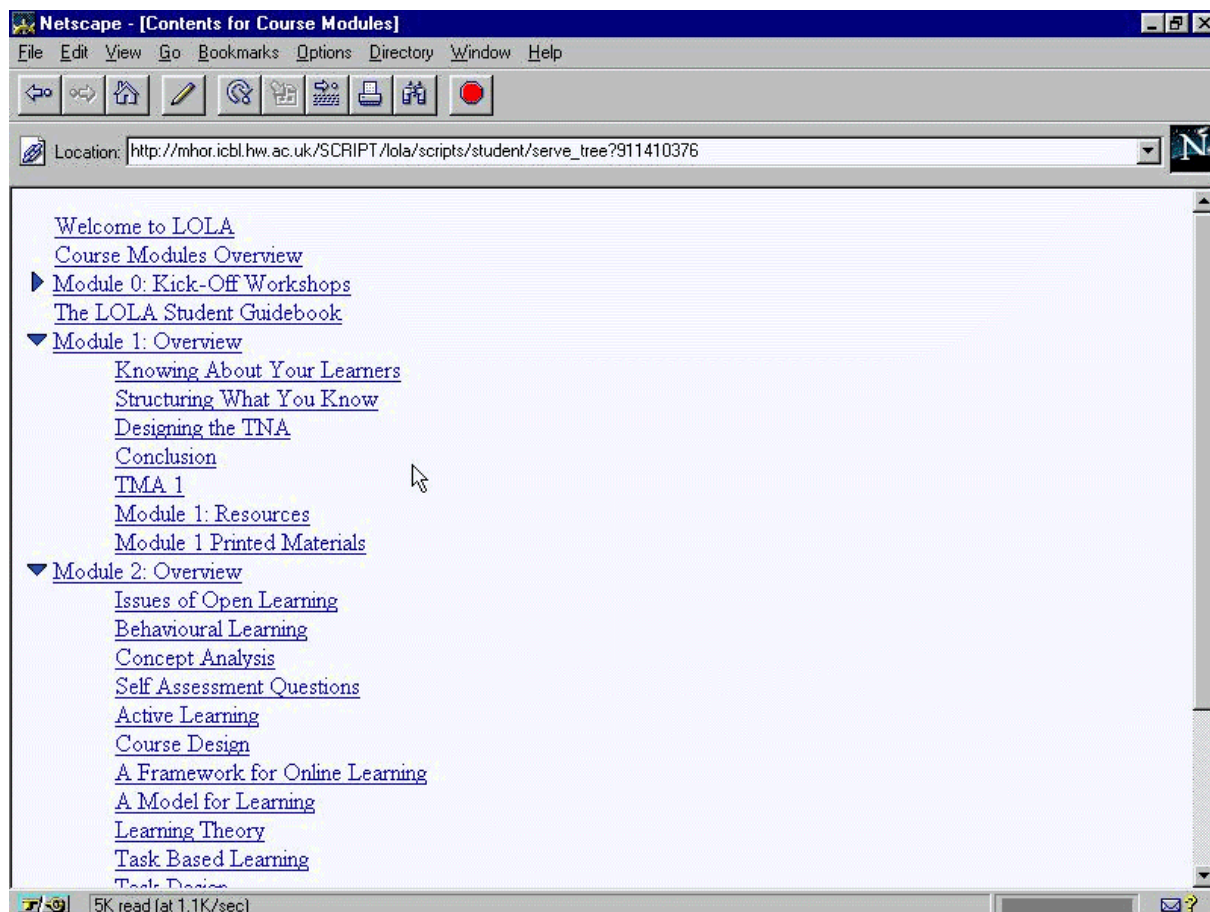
Netscape - [Contents for Course Modules]

File Edit View Go Bookmarks Options Directory Window Help

Location: http://mhor.icbl.hw.ac.uk/SCRIPT/lola/scripts/student/serve_tree?911410376

Welcome to LOLA
Course Modules Overview
Module 0: Kick-Off Workshops
The LOLA Student Guidebook
Module 1: Overview
Knowing About Your Learners
Structuring What You Know
Designing the TNA
Conclusion
TMA 1
Module 1: Resources
Module 1 Printed Materials
Module 2: Overview
Issues of Open Learning
Behavioural Learning
Concept Analysis
Self Assessment Questions
Active Learning
Course Design
A Framework for Online Learning
A Model for Learning
Learning Theory
Task Based Learning
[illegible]

5K read (at 1.1K/sec)